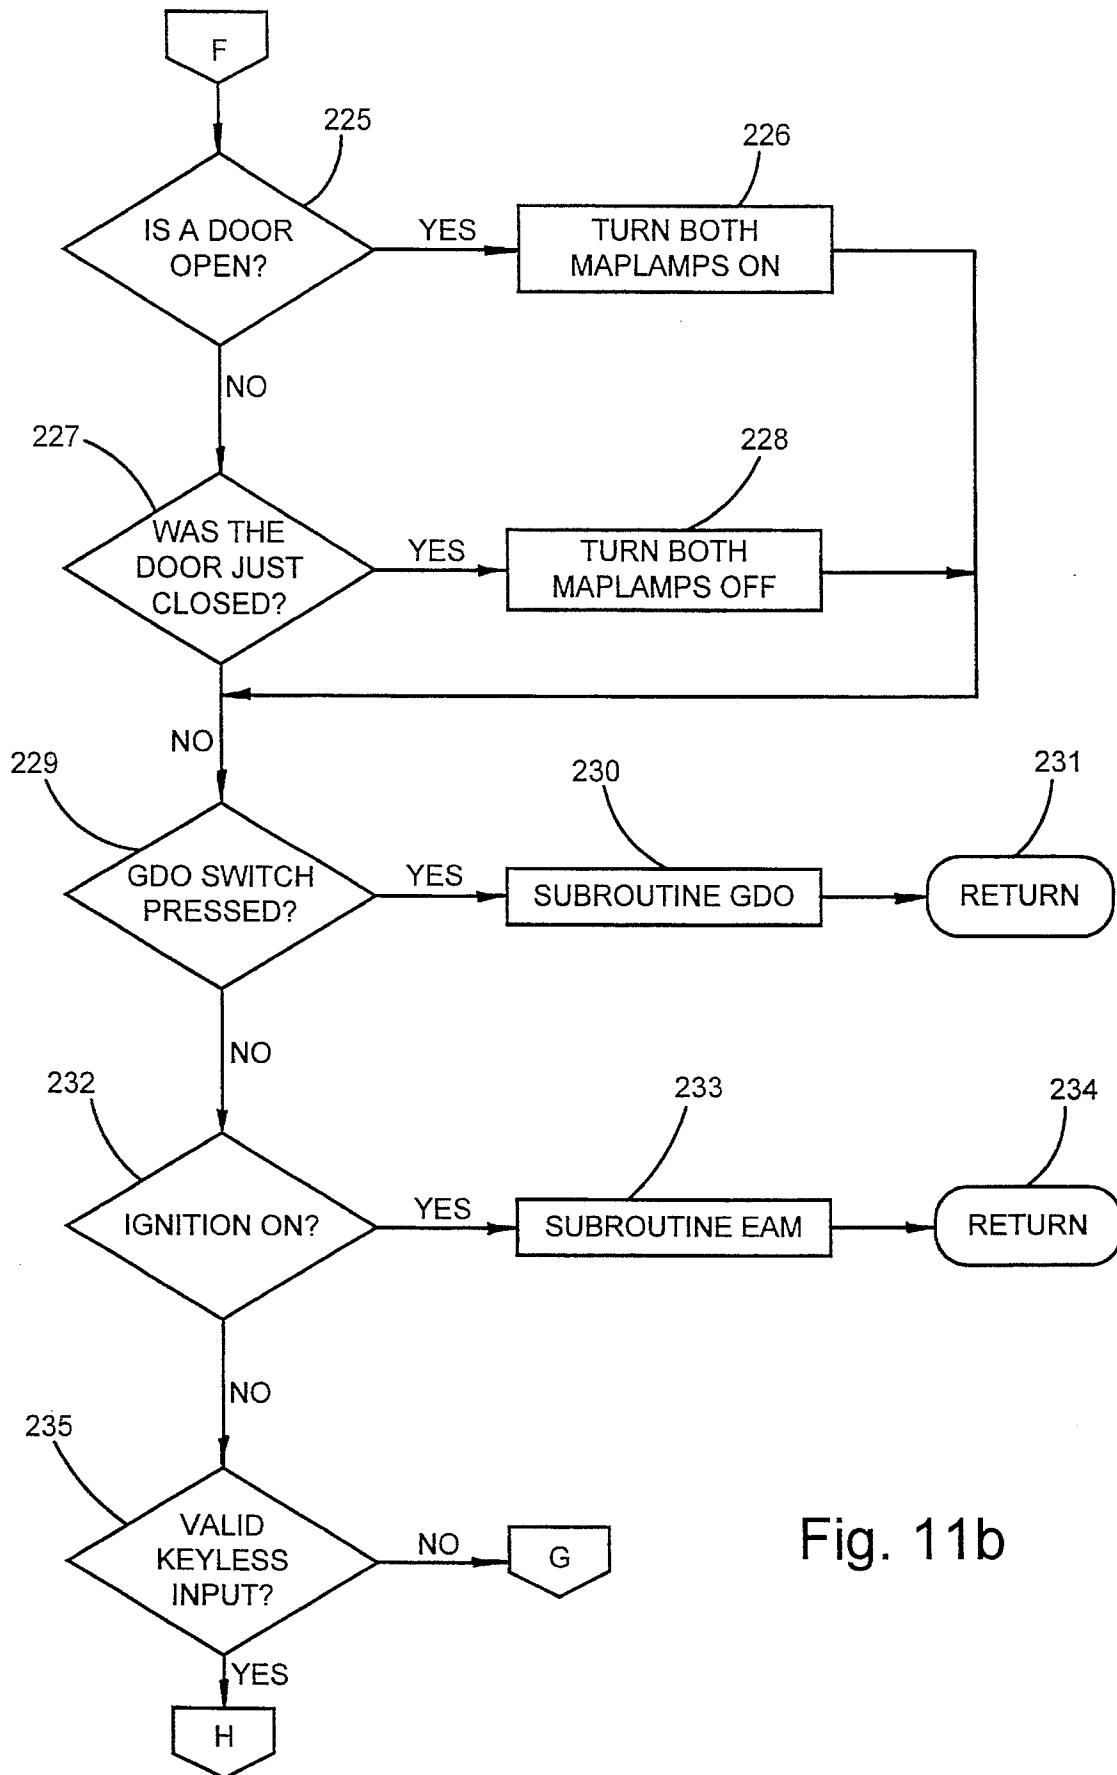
F

225

IS A DOOR OPEN?

YES

226

TURN BOTH MAPLAMPS ON

NO

227

WAS THE DOOR JUST CLOSED?

YES

228

TURN BOTH MAPLAMPS OFF

NO

229

GDO SWITCH PRESSED?

YES

230

SUBROUTINE GDO

231

RETURN

NO

232

IGNITION ON?

YES

233

SUBROUTINE EAM

234

RETURN

NO

235

VALID KEYLESS INPUT?

NO

G

YES

H

Fig. 11b